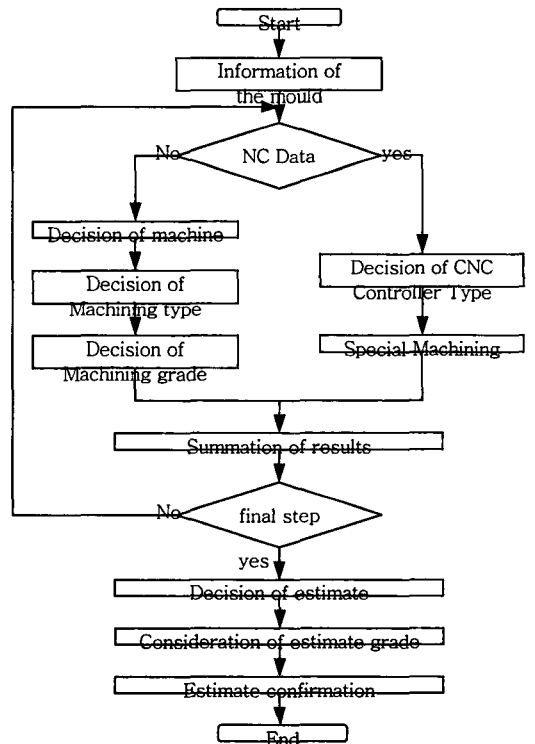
Start

Information of the mould

NC Data

No

yes

Decision of machine

Decision of Machining type

Decision of Machining grade

Decision of CNC Controller Type

Special Machining

Summation of results

final step

No

yes

Decision of estimate

Consideration of estimate grade

Estimate confirmation

End